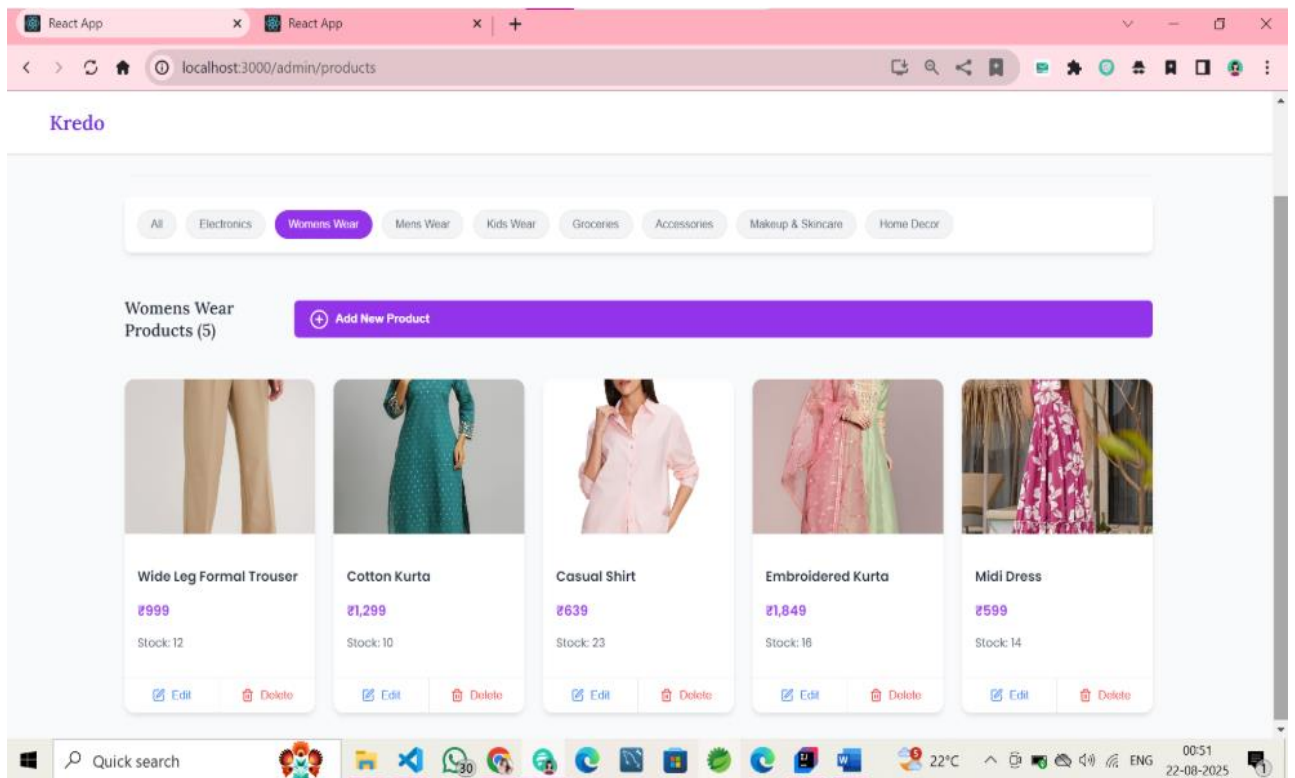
React App × React App × +

localhost:3000/admin/products

Kredo

All Electronics Womens Wear Mens Wear Kids Wear Groceries Accessories Makeup & Skincare Home Decor

Womens Wear Products (5)

Add New Product

Wide Leg Formal Trouser
₹999
Stock: 12
Edit Delete

Cotton Kurta
₹1,299
Stock: 10
Edit Delete

Casual Shirt
₹639
Stock: 23
Edit Delete

Embroidered Kurta
₹1,849
Stock: 16
Edit Delete

Midi Dress
₹599
Stock: 14
Edit Delete

Quick search 30 22°C ENG 00:51 22-08-2025